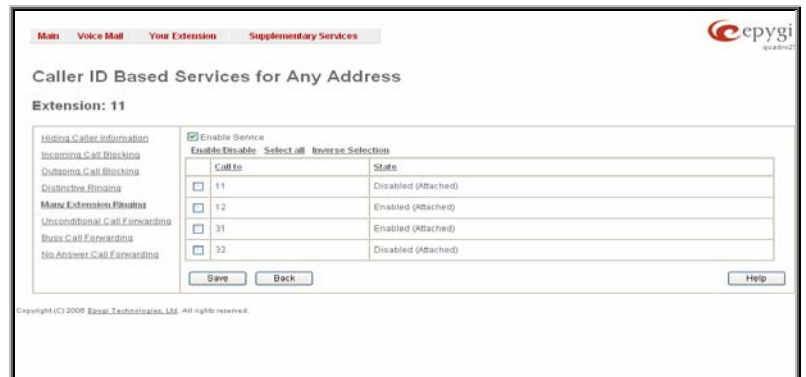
Main Voice Mail Your Extension Supplementary Services

epygi quadro2

Caller ID Based Services for Any Address

Extension: 11

Hiding Caller Information
Incoming Call Blocking
Outgoing Call Blocking
Distinctive Ringing
Many Extension Ringing
Unconditional Call Forwarding
Busy Call Forwarding
No Answer Call Forwarding

Enable Service

Enable/Disable Select all Inverse Selection

| | Call to | State |
|---|---|---|
| ☐ | 11 | Disabled (Attached) |
| ☐ | 12 | Enabled (Attached) |
| ☐ | 31 | Enabled (Attached) |
| ☐ | 32 | Disabled (Attached) |

Save Back Help

Copyright (C) 2005 Epygi Technologies, Ltd. All rights reserved.